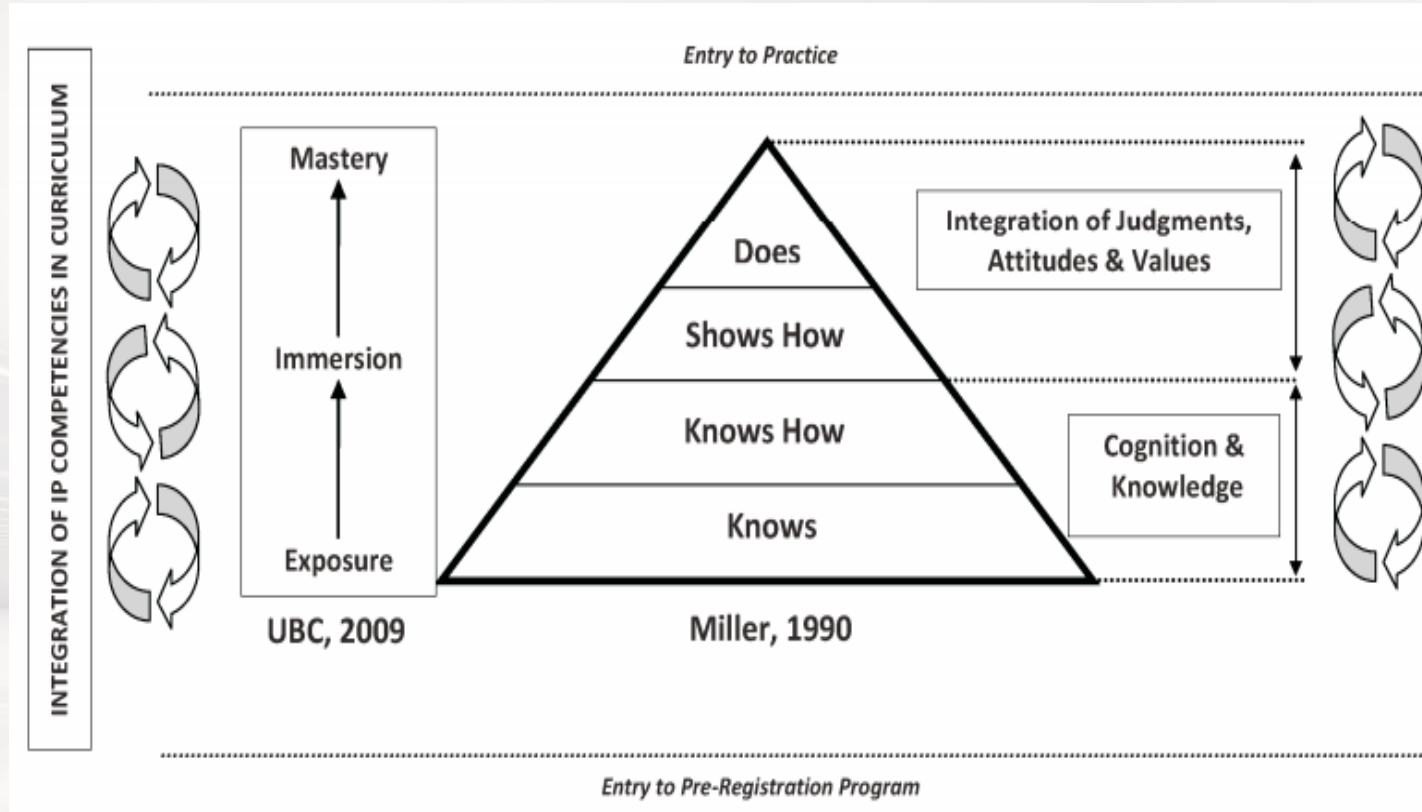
INTEGRATION OF IP COMPETENCIES IN CURRICULUM

Entry to Practice

Mastery

Immersion

Exposure

UBC, 2009

Does

Shows How

Knows How

Knows

Miller, 1990

Integration of Judgments, Attitudes & Values

Cognition & Knowledge

Entry to Pre-Registration Program